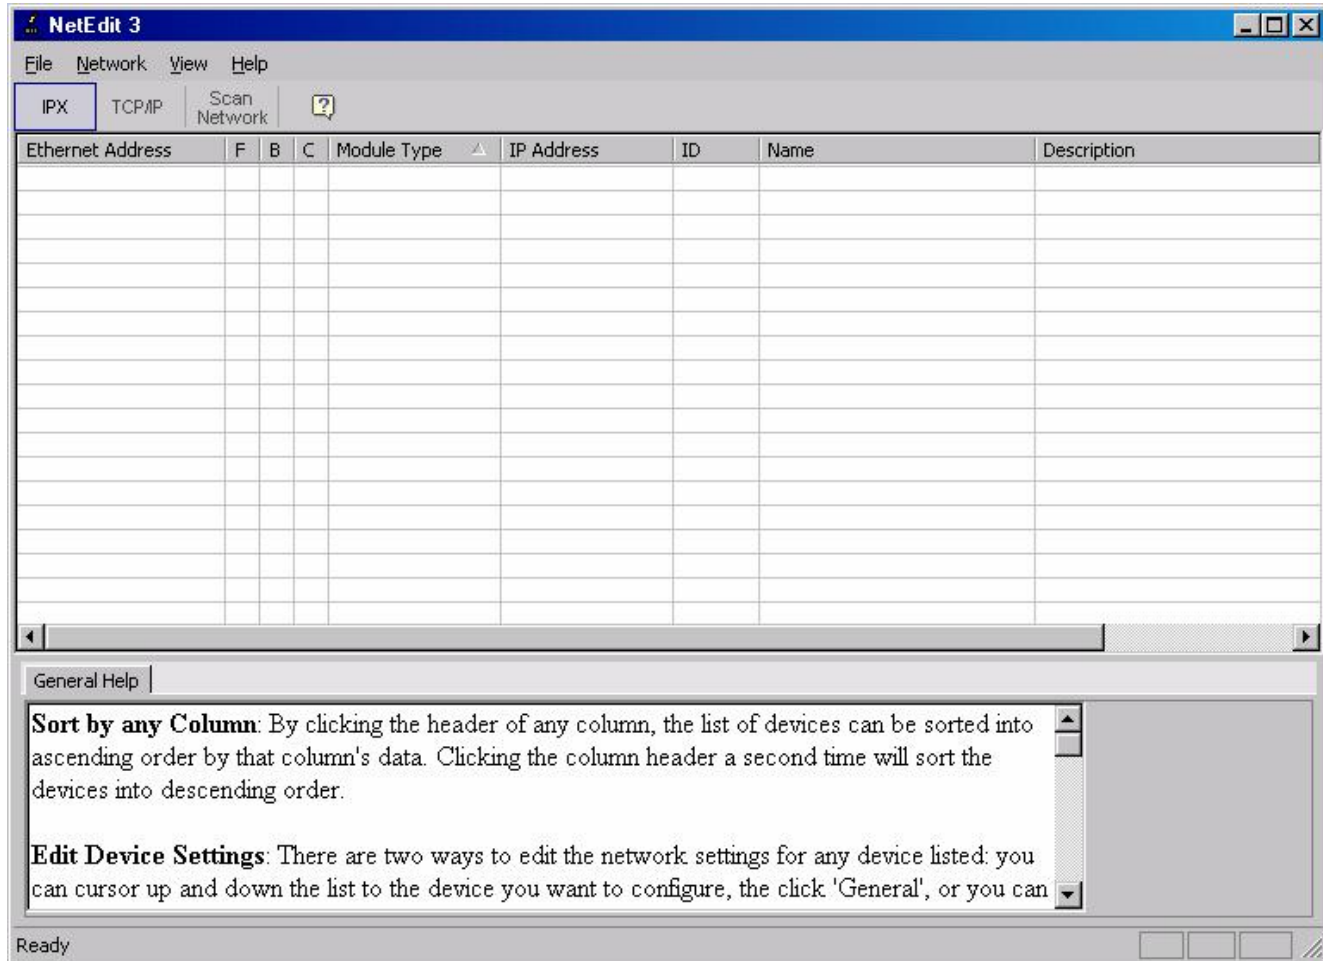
NetEdit 3

File Network View Help

IPX TCP/IP Scan Network

| Ethernet Address | F | B | C | Module Type | IP Address | ID | Name | Description |
|---|---|---|---|---|---|---|---|---|

General Help

**Sort by any Column**: By clicking the header of any column, the list of devices can be sorted into ascending order by that column's data. Clicking the column header a second time will sort the devices into descending order.

**Edit Device Settings**: There are two ways to edit the network settings for any device listed: you can cursor up and down the list to the device you want to configure, the click 'General', or you can

Ready